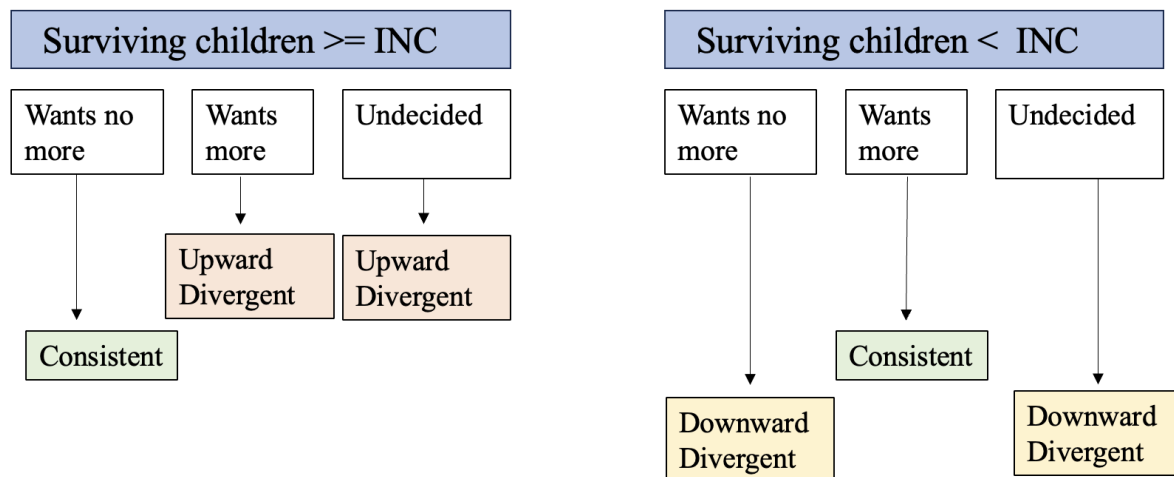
Surviving children >= INC

Wants no more

Wants more

Undecided

Upward Divergent

Upward Divergent

Consistent

Surviving children < INC

Wants no more

Wants more

Undecided

Consistent

Downward Divergent

Downward Divergent